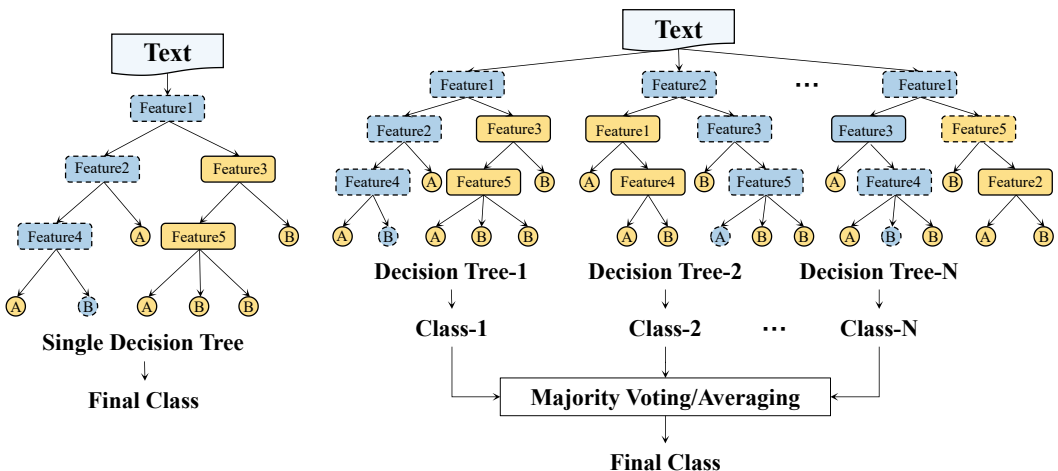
Text

Feature1

Feature2

Feature3

Feature4

A

Feature5

B

A

B

A

B

B

Single Decision Tree

Final Class

Text

Feature1

Feature2

Feature3

Feature4

A

Feature5

B

A

B

A

B

B

Decision Tree-1

Feature2

Feature1

Feature3

A

Feature4

B

Feature5

A

B

A

B

B

Decision Tree-2

...

Feature1

Feature3

Feature5

A

Feature4

B

Feature2

A

B

B

A

B

Decision Tree-N

Class-1

Class-2

...

Class-N

Majority Voting/Averaging

Final Class